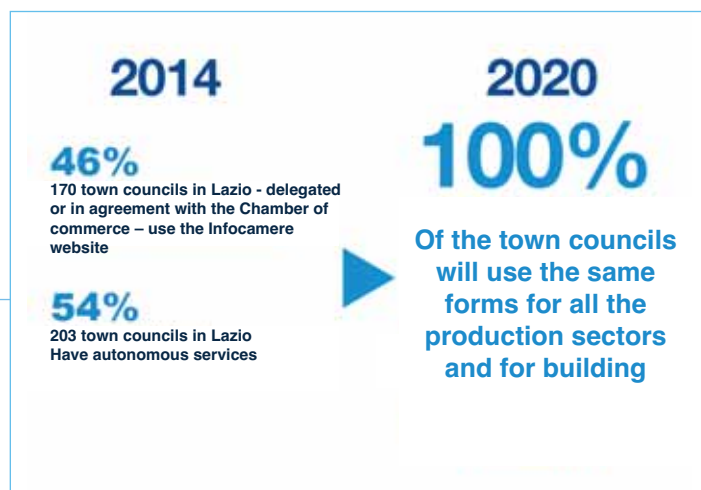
2014

46%
170 town councils in Lazio - delegated or in agreement with the Chamber of commerce – use the Infocamere website

54%
203 town councils in Lazio Have autonomous services

2020

100%

Of the town councils will use the same forms for all the production sectors and for building